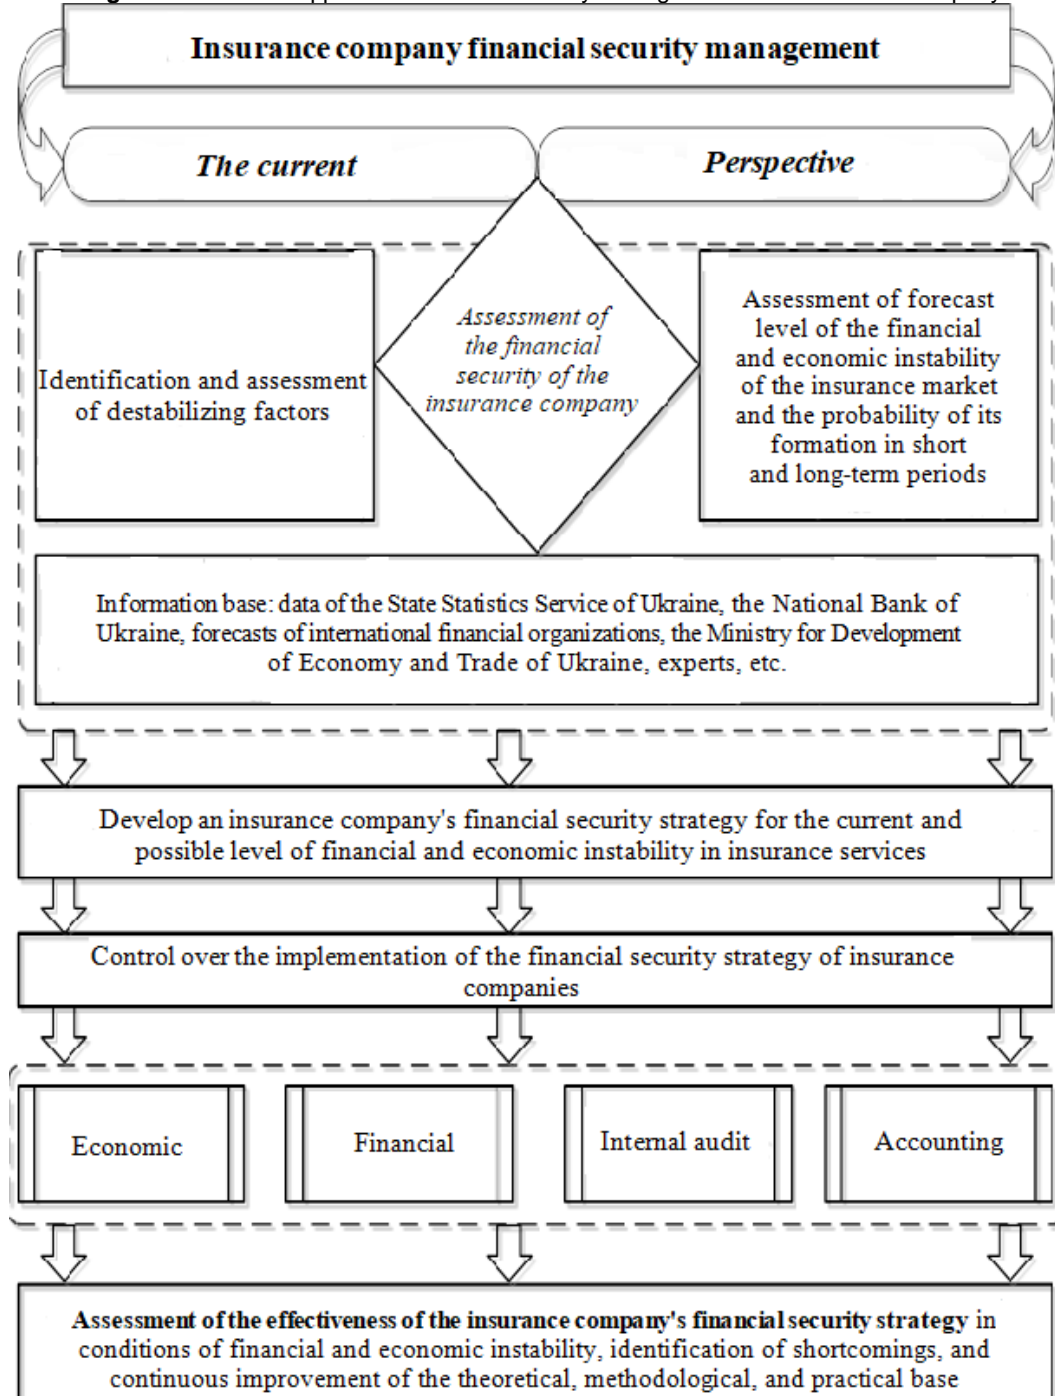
Insurance company financial security management

The current

Perspective

Identification and assessment of destabilizing factors

Assessment of the financial security of the insurance company

Assessment of forecast level of the financial and economic instability of the insurance market and the probability of its formation in short and long-term periods

Information base: data of the State Statistics Service of Ukraine, the National Bank of Ukraine, forecasts of international financial organizations, the Ministry for Development of Economy and Trade of Ukraine, experts, etc.

Develop an insurance company's financial security strategy for the current and possible level of financial and economic instability in insurance services

Control over the implementation of the financial security strategy of insurance companies

Economic

Financial

Internal audit

Accounting

**Assessment of the effectiveness of the insurance company's financial security strategy** in conditions of financial and economic instability, identification of shortcomings, and continuous improvement of the theoretical, methodological, and practical base